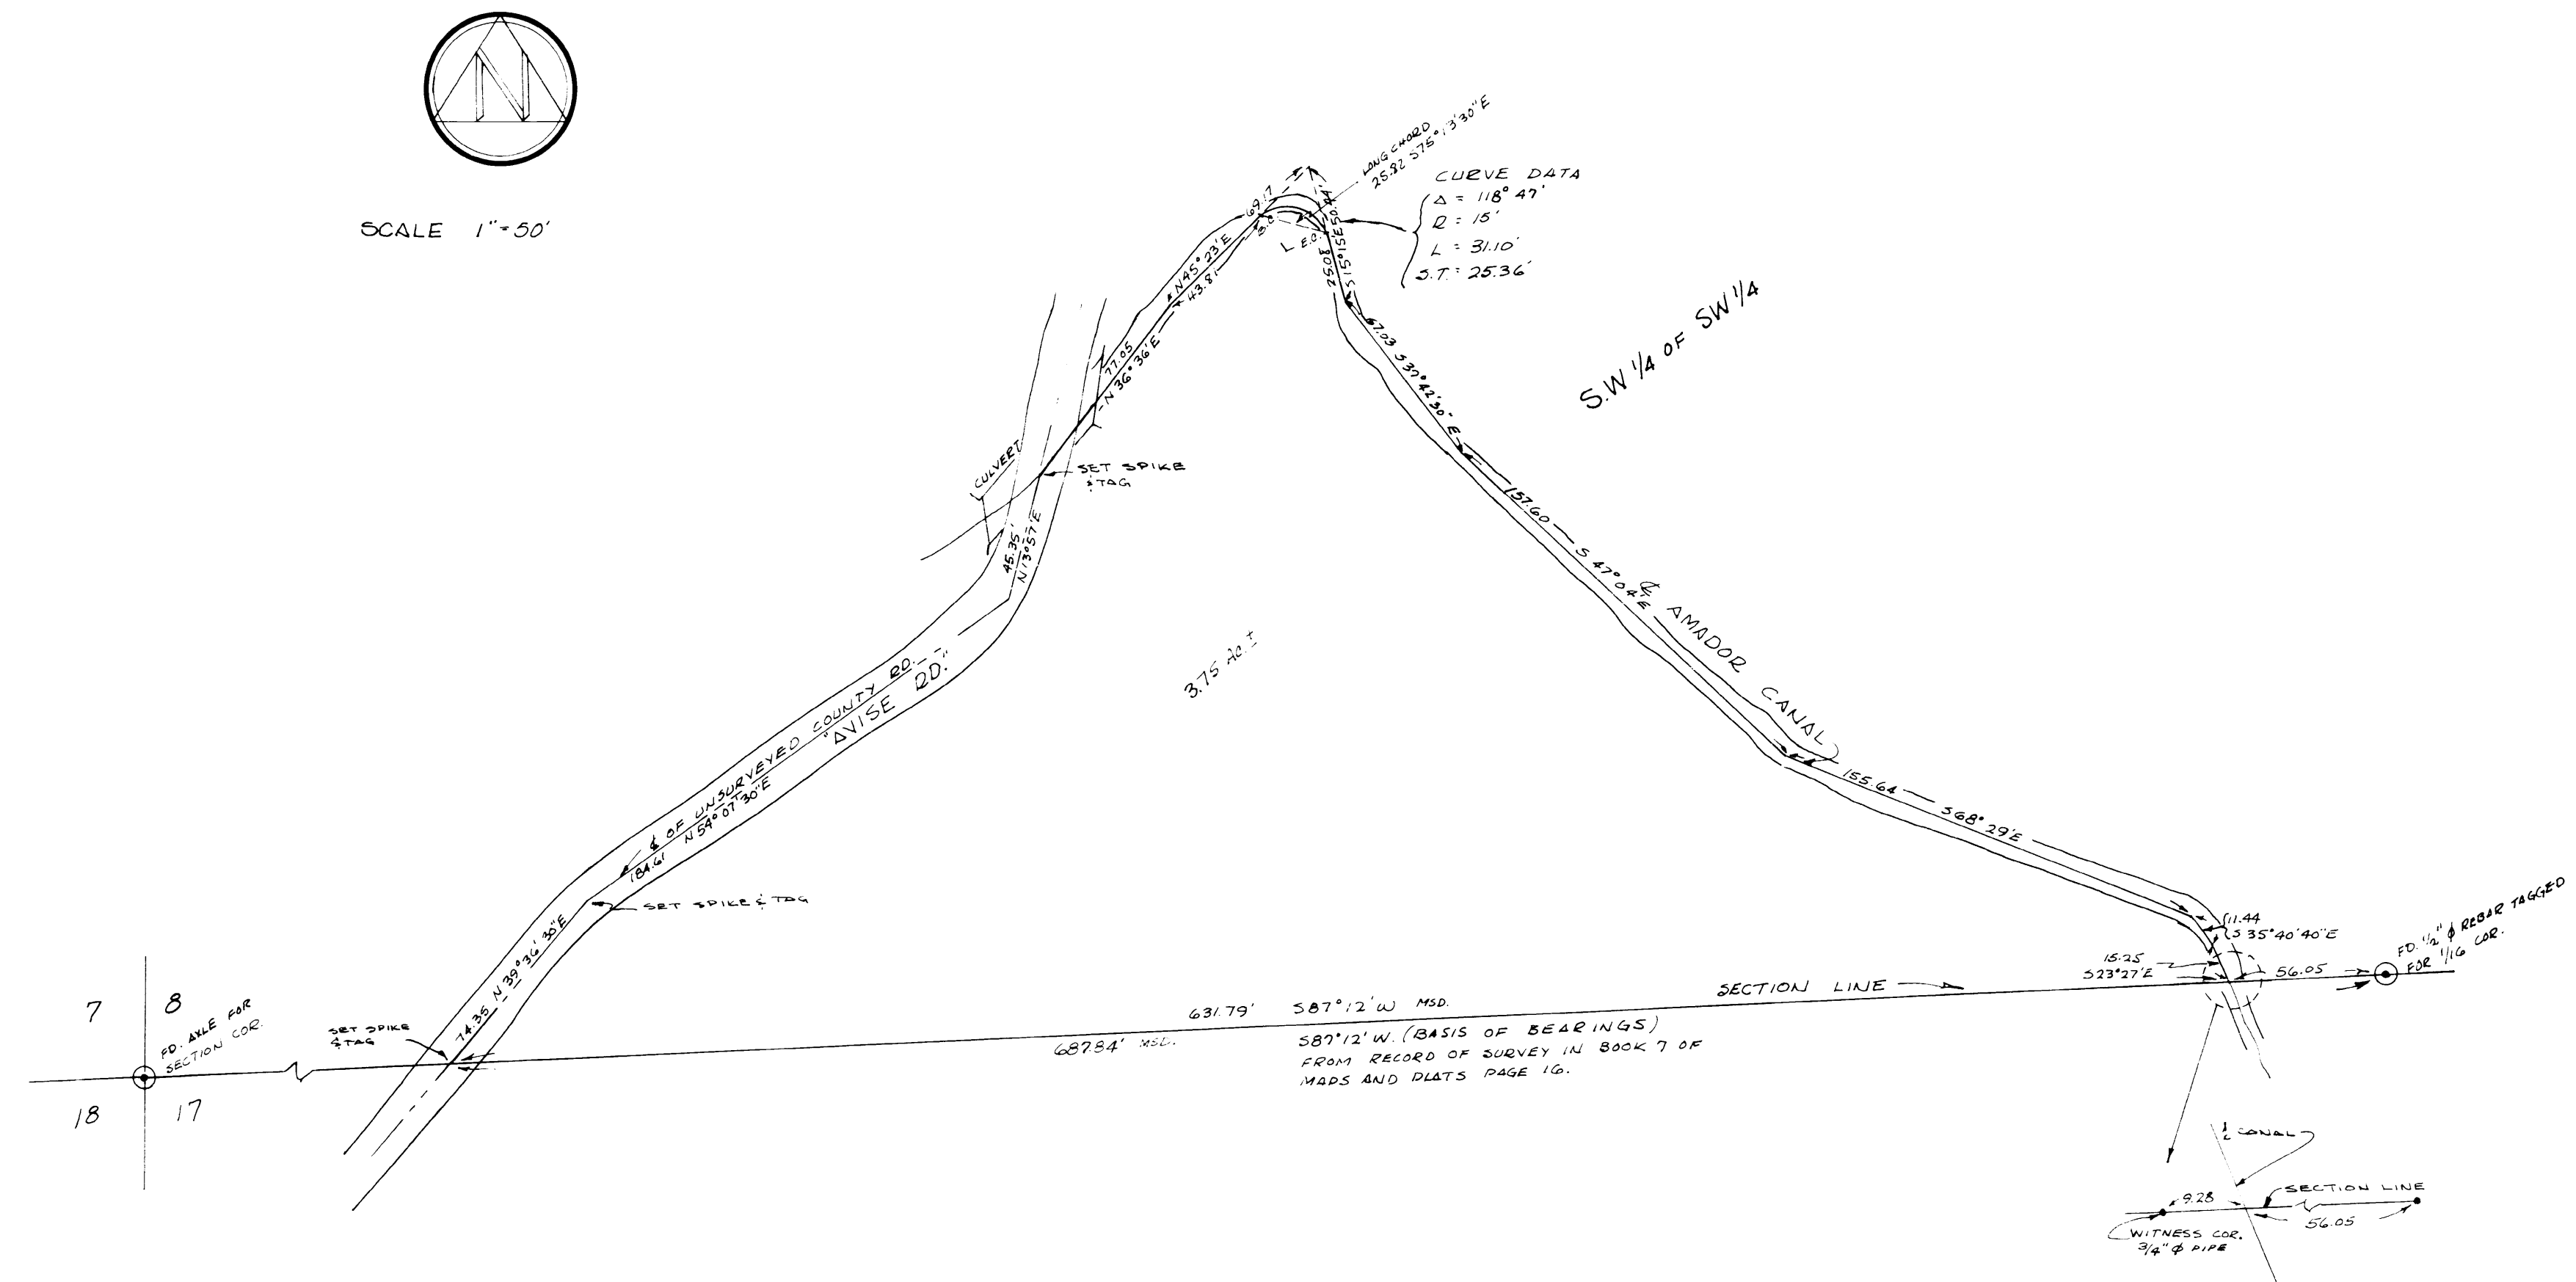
N

SCALE 1" = 50'

LONG CHORD 25.82 S75°13'30"E

CURVE DATA
Δ = 118° 47'
R = 15'
L = 31.10'
S.T. = 25.36'

69.7

N45°23'E 43.81

77.05 N36°36'E

25.08 S15°15'E

L E.O.

67.03 S30°42'30"E

S.W 1/4 OF SW 1/4

CULVERT

SET SPIKE & TAG

46.35' N13°57'E

157.60 S 47°04'E

℄ AMADOR CANAL

℄ OF UNSURVEYED COUNTY RD.
"AVISE RD."

184.61 N54°07'30"E

3.75 Ac.±

155.64 S68°29'E

SET SPIKE & TAG

11.44 S35°40'40"E

15.25 S23°27'E

FD. 1/2" ϕ REBAR TAGGED FOR 1/16 COR.

SECTION LINE

56.05

7 8
18 17

FD. AXLE FOR SECTION COR.

SET SPIKE & TAG

74.35 N39°36'30"E

631.79' S87°12'W MSD.

687.84' MSD.

S87°12'W. (BASIS OF BEARINGS) FROM RECORD OF SURVEY IN BOOK 7 OF MAPS AND PLATS PAGE 16.

℄ CANAL

9.28

SECTION LINE

56.05

WITNESS COR. 3/4" ϕ PIPE